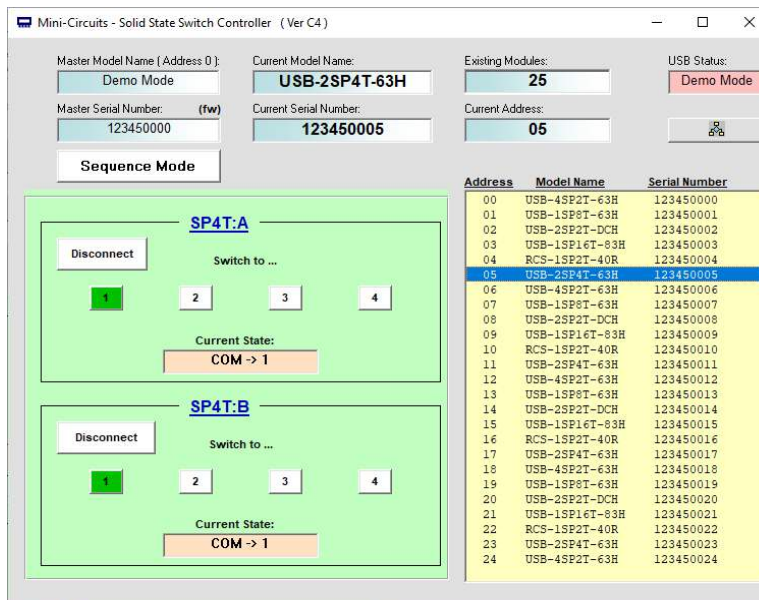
Mini-Circuits - Solid State Switch Controller ( Ver C4 )

Master Model Name ( Address 0 ):
Demo Mode

Current Model Name:
USB-2SP4T-63H

Existing Modules:
25

USB Status:
Demo Mode

Master Serial Number: (fw)
123450000

Current Serial Number:
123450005

Current Address:
05

Sequence Mode

SP4T:A
Disconnect
Switch to ...
1 2 3 4
Current State:
COM -> 1

SP4T:B
Disconnect
Switch to ...
1 2 3 4
Current State:
COM -> 1

| Address | Model Name | Serial Number |
|---|---|---|
| 00 | USB-4SP2T-63H | 123450000 |
| 01 | USB-1SP8T-63H | 123450001 |
| 02 | USB-2SP2T-DCH | 123450002 |
| 03 | USB-1SP16T-83H | 123450003 |
| 04 | RCS-1SP2T-40R | 123450004 |
| 05 | USB-2SP4T-63H | 123450005 |
| 06 | USB-4SP2T-63H | 123450006 |
| 07 | USB-1SP8T-63H | 123450007 |
| 08 | USB-2SP2T-DCH | 123450008 |
| 09 | USB-1SP16T-83H | 123450009 |
| 10 | RCS-1SP2T-40R | 123450010 |
| 11 | USB-2SP4T-63H | 123450011 |
| 12 | USB-4SP2T-63H | 123450012 |
| 13 | USB-1SP8T-63H | 123450013 |
| 14 | USB-2SP2T-DCH | 123450014 |
| 15 | USB-1SP16T-83H | 123450015 |
| 16 | RCS-1SP2T-40R | 123450016 |
| 17 | USB-2SP4T-63H | 123450017 |
| 18 | USB-4SP2T-63H | 123450018 |
| 19 | USB-1SP8T-63H | 123450019 |
| 20 | USB-2SP2T-DCH | 123450020 |
| 21 | USB-1SP16T-83H | 123450021 |
| 22 | RCS-1SP2T-40R | 123450022 |
| 23 | USB-2SP4T-63H | 123450023 |
| 24 | USB-4SP2T-63H | 123450024 |